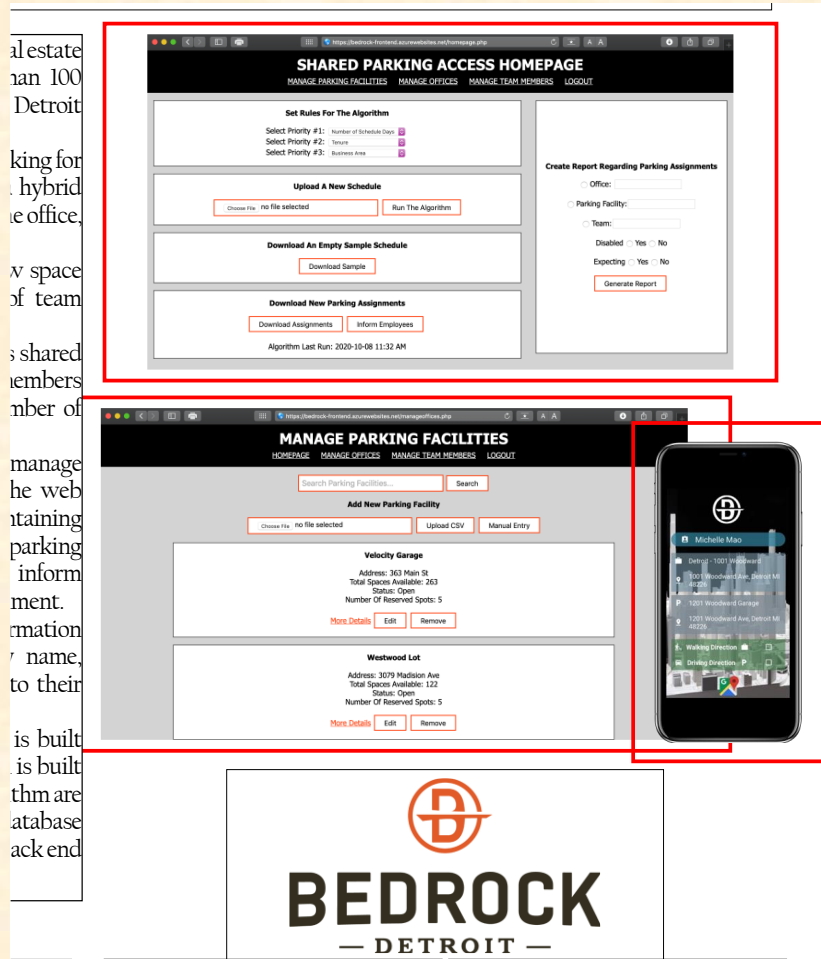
al estate
han 100
Detroit

king for
hybrid
e office,

w space
of team

s shared
members
mber of

manage
he web
ntaining
parking
inform
ment.
rmation
name,
to their

is built
is built
thm are
database
ack end

https://bedrock-frontend.azurewebsites.net/homepage.php

SHARED PARKING ACCESS HOMEPAGE

MANAGE PARKING FACILITIES MANAGE OFFICES MANAGE TEAM MEMBERS LOGOUT

Set Rules For The Algorithm

Select Priority #1: Number of Schedule Days
Select Priority #2: Tenure
Select Priority #3: Business Area

Upload A New Schedule

Choose File no file selected Run The Algorithm

Download An Empty Sample Schedule

Download Sample

Download New Parking Assignments

Download Assignments Inform Employees

Algorithm Last Run: 2020-10-08 11:32 AM

Create Report Regarding Parking Assignments

Office:

Parking Facility:

Team:

Disabled Yes No

Expecting Yes No

Generate Report

https://bedrock-frontend.azurewebsites.net/manageoffices.php

MANAGE PARKING FACILITIES

HOMEPAGE MANAGE OFFICES MANAGE TEAM MEMBERS LOGOUT

Search Parking Facilities... Search

Add New Parking Facility

Choose File no file selected Upload CSV Manual Entry

Velocity Garage

Address: 363 Main St
Total Spaces Available: 263
Status: Open
Number Of Reserved Spots: 5

More Details Edit Remove

Westwood Lot

Address: 3079 Madision Ave
Total Spaces Available: 122
Status: Open
Number Of Reserved Spots: 5

More Details Edit Remove

Michelle Mao

Detroit - 1001 Woodward

1001 Woodward Ave, Detroit MI 48226

1201 Woodward Garage

1201 Woodward Ave, Detroit MI 48226

Walking Direction

Driving Direction

BEDROCK
— DETROIT —